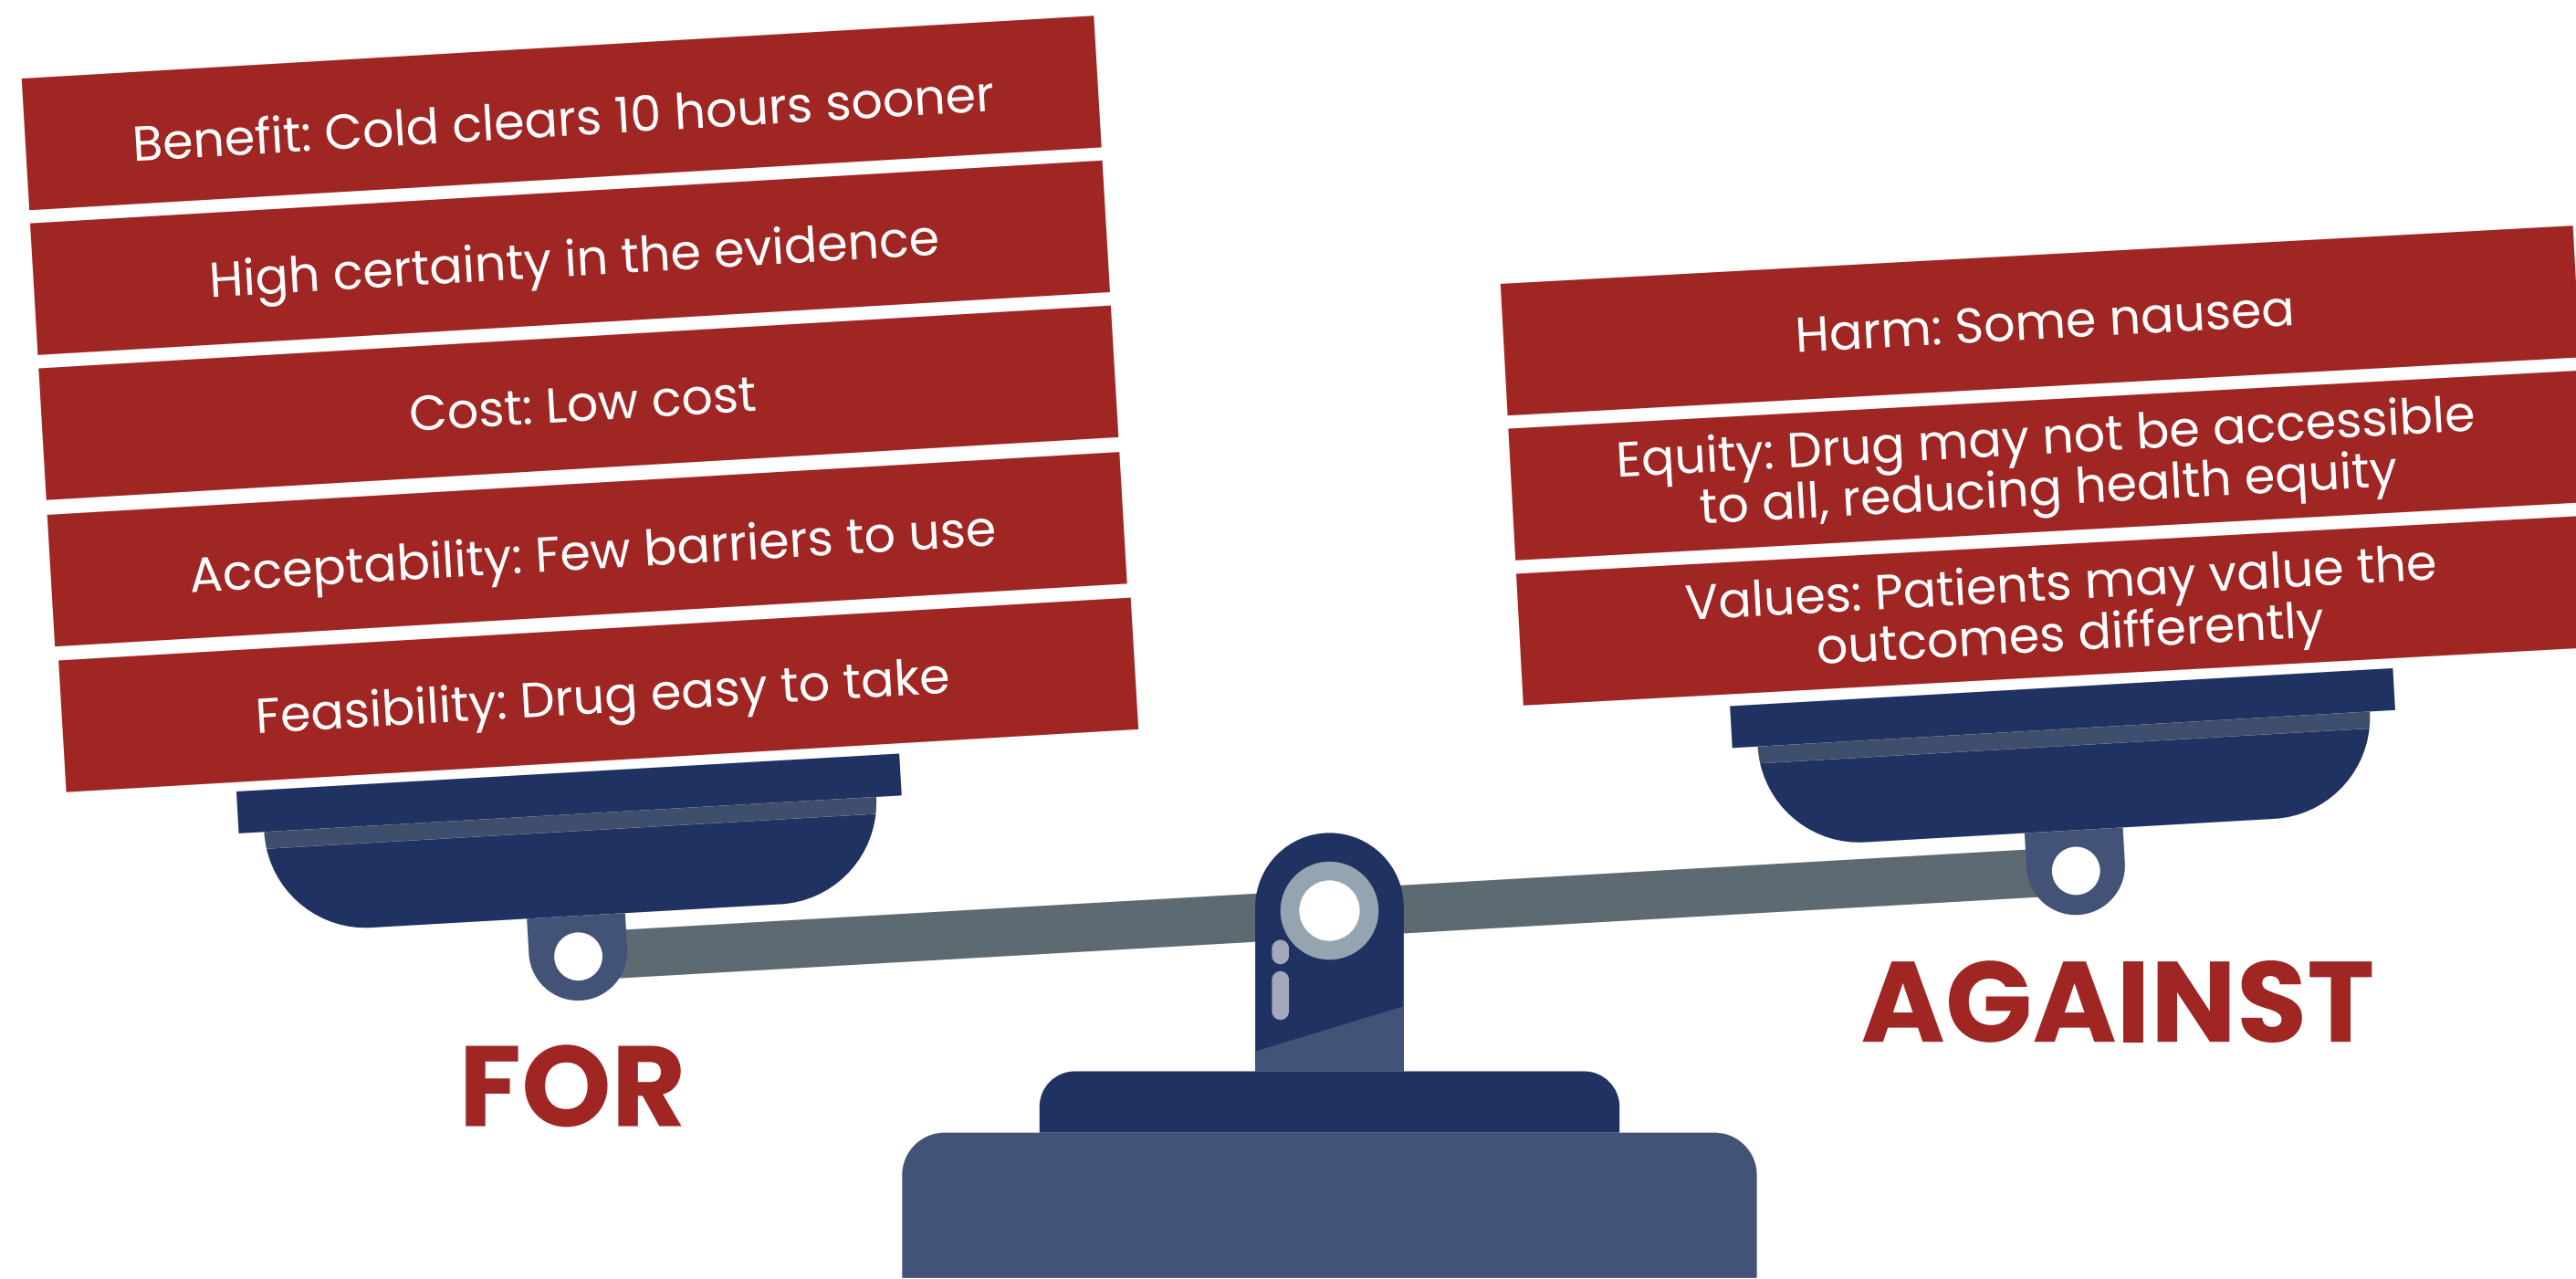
Benefit: Cold clears 10 hours sooner

High certainty in the evidence

Cost: Low cost

Acceptability: Few barriers to use

Feasibility: Drug easy to take

FOR

Harm: Some nausea

Equity: Drug may not be accessible to all, reducing health equity

Values: Patients may value the outcomes differently

AGAINST